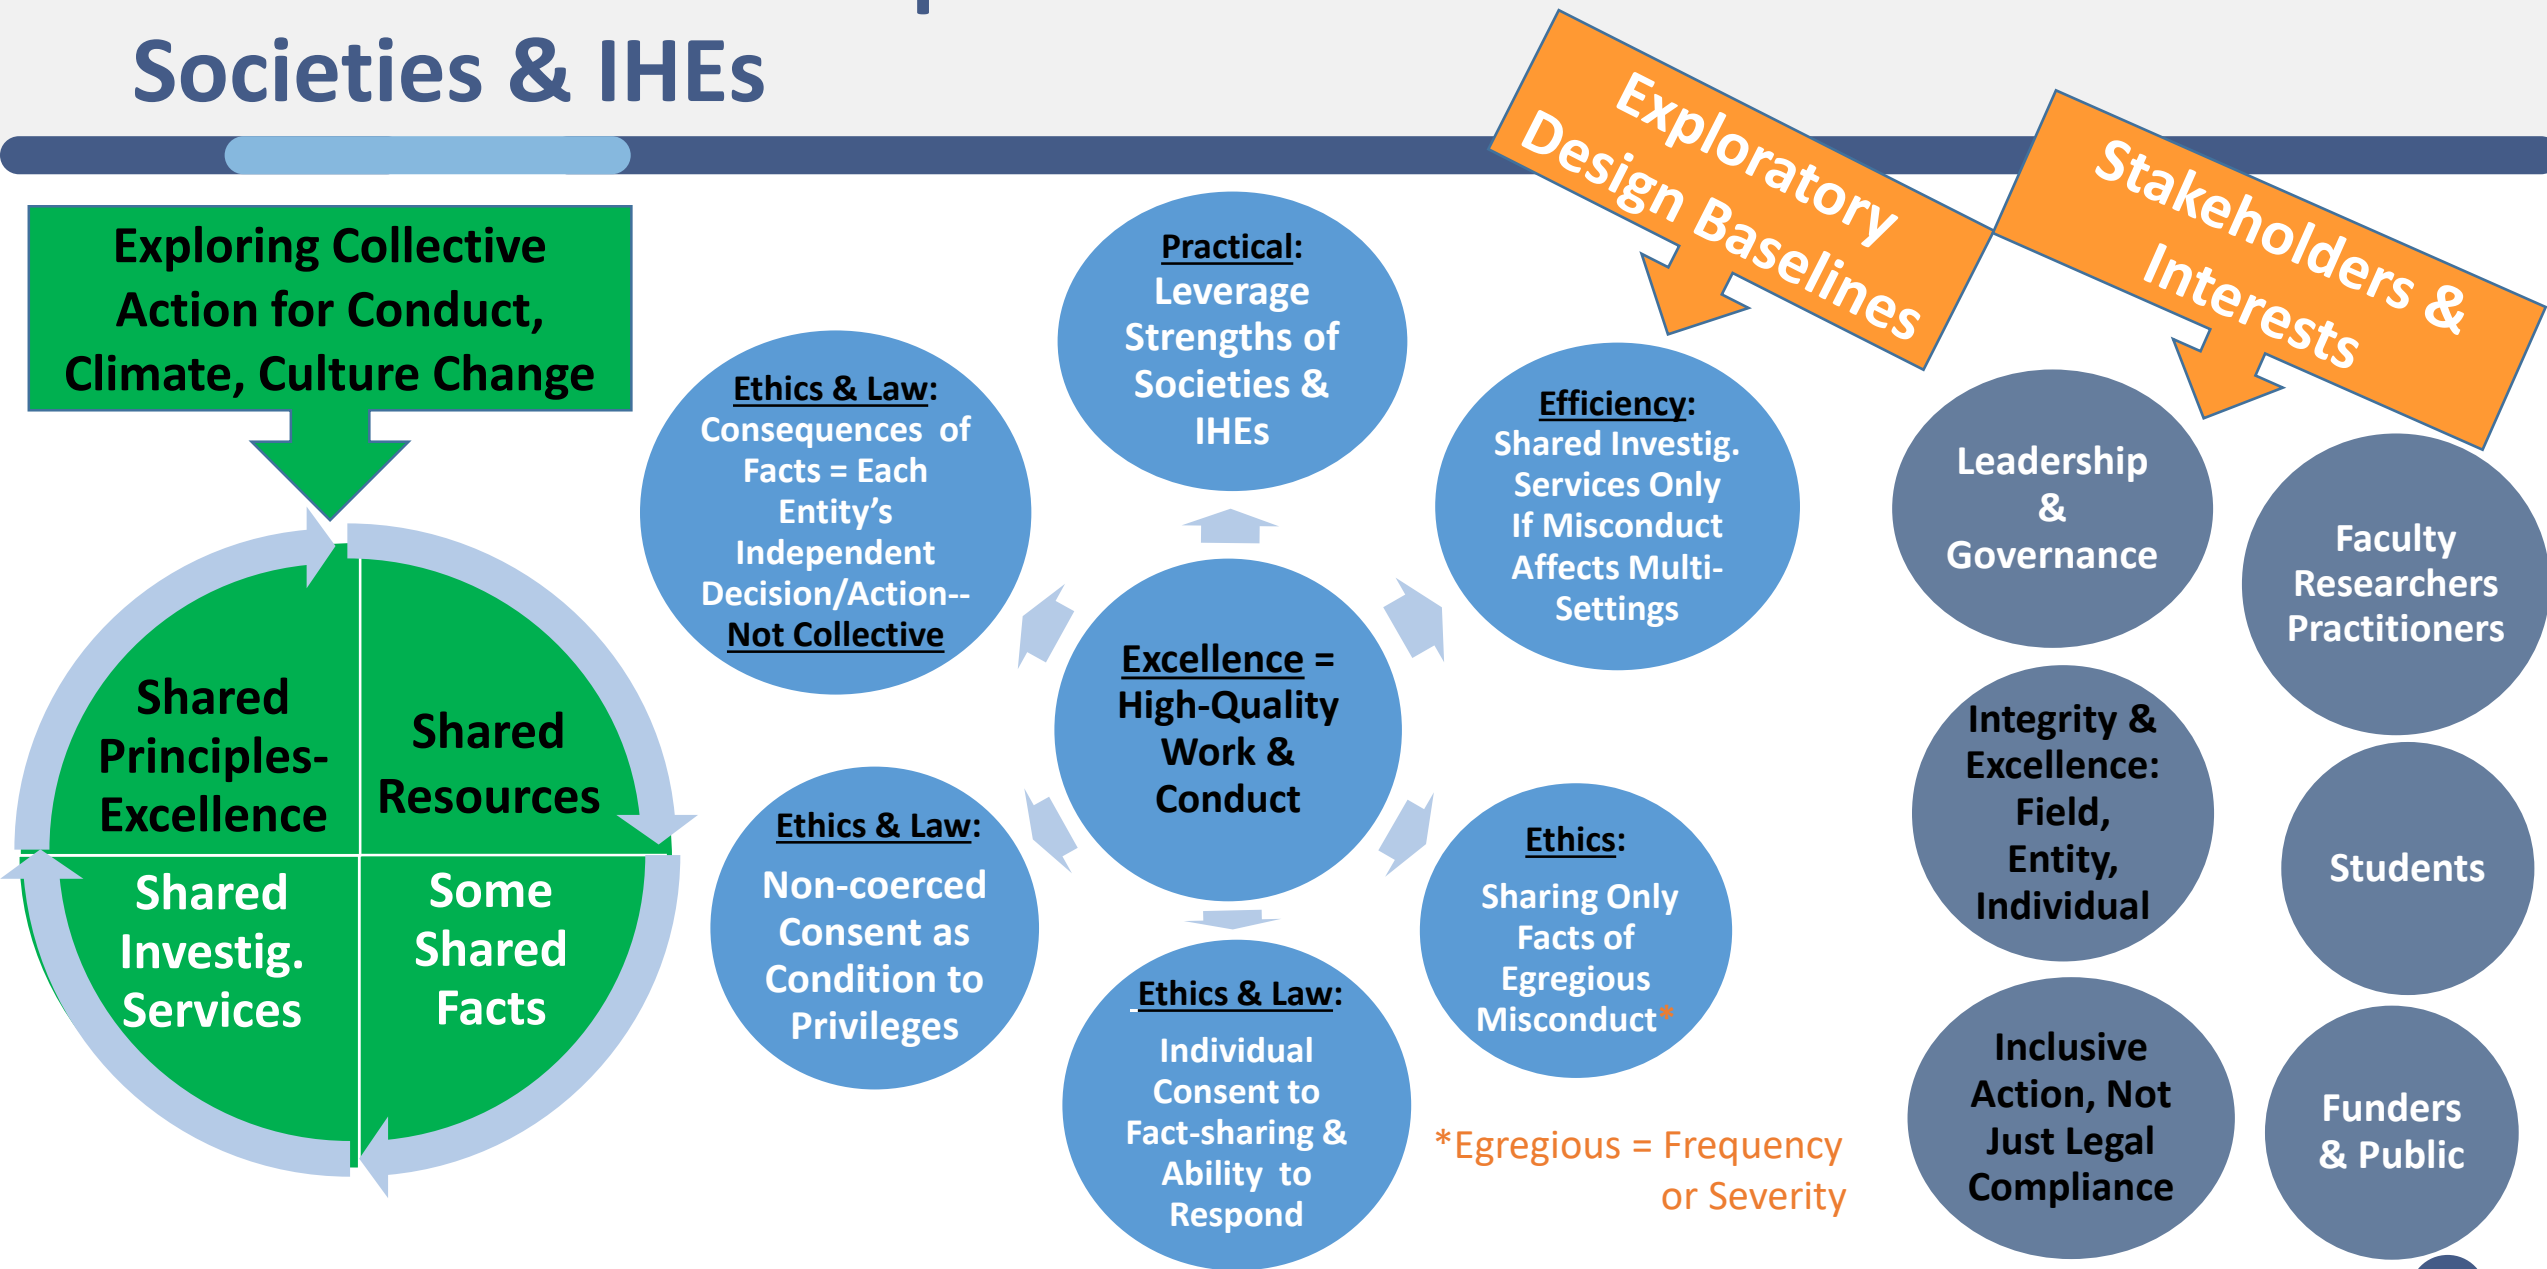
Societies & IHEs

Exploratory Design Baselines

Stakeholders & Interests

Exploring Collective Action for Conduct, Climate, Culture Change

Shared Principles-Excellence

Shared Resources

Shared Investig. Services

Some Shared Facts

Practical: Leverage Strengths of Societies & IHEs

Ethics & Law: Consequences of Facts = Each Entity's Independent Decision/Action--Not Collective

Efficiency: Shared Investig. Services Only If Misconduct Affects Multi-Settings

Excellence = High-Quality Work & Conduct

Ethics & Law: Non-coerced Consent as Condition to Privileges

Ethics: Sharing Only Facts of Egregious Misconduct*

Ethics & Law: Individual Consent to Fact-sharing & Ability to Respond

*Egregious = Frequency or Severity

Leadership & Governance

Faculty Researchers Practitioners

Integrity & Excellence: Field, Entity, Individual

Students

Inclusive Action, Not Just Legal Compliance

Funders & Public